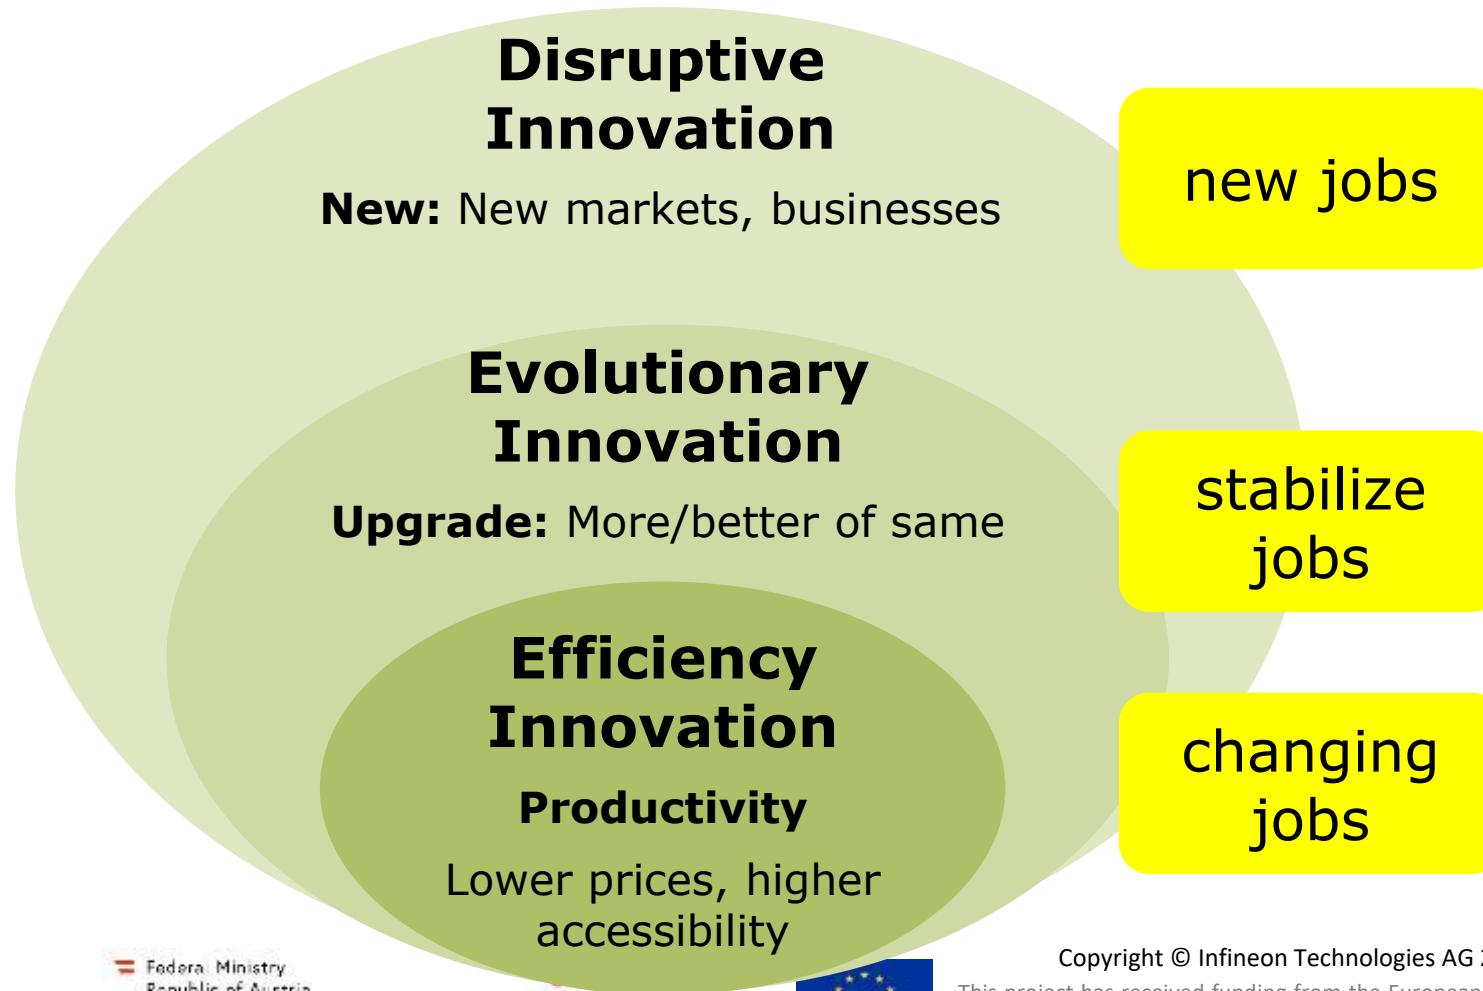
Disruptive Innovation

**New:** New markets, businesses

new jobs

Evolutionary Innovation

**Upgrade:** More/better of same

stabilize jobs

Efficiency Innovation

**Productivity**

Lower prices, higher accessibility

changing jobs

Federal Ministry Republic of Austria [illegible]

Copyright © Infineon Technologies AG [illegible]

This project has received funding from the European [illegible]